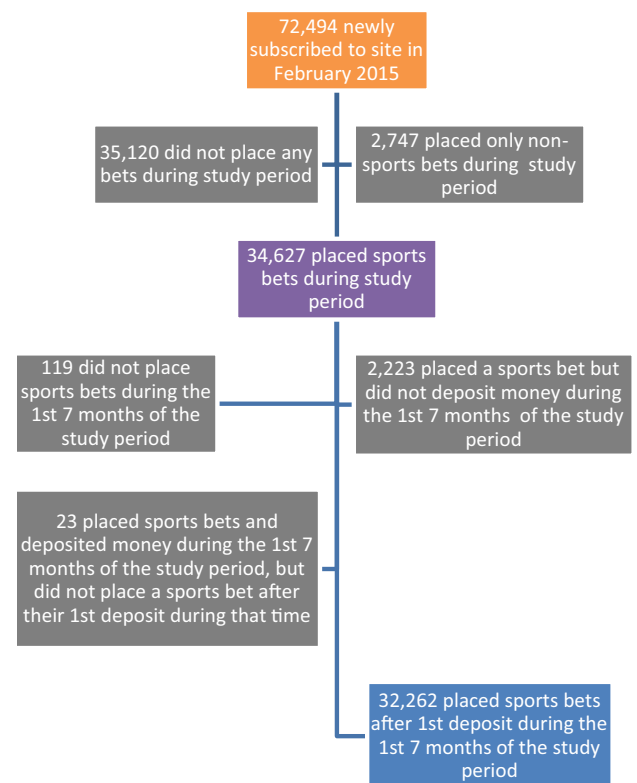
72,494 newly subscribed to site in February 2015

35,120 did not place any bets during study period

2,747 placed only non-sports bets during study period

34,627 placed sports bets during study period

119 did not place sports bets during the 1st 7 months of the study period

2,223 placed a sports bet but did not deposit money during the 1st 7 months of the study period

23 placed sports bets and deposited money during the 1st 7 months of the study period, but did not place a sports bet after their 1st deposit during that time

32,262 placed sports bets after 1st deposit during the 1st 7 months of the study period